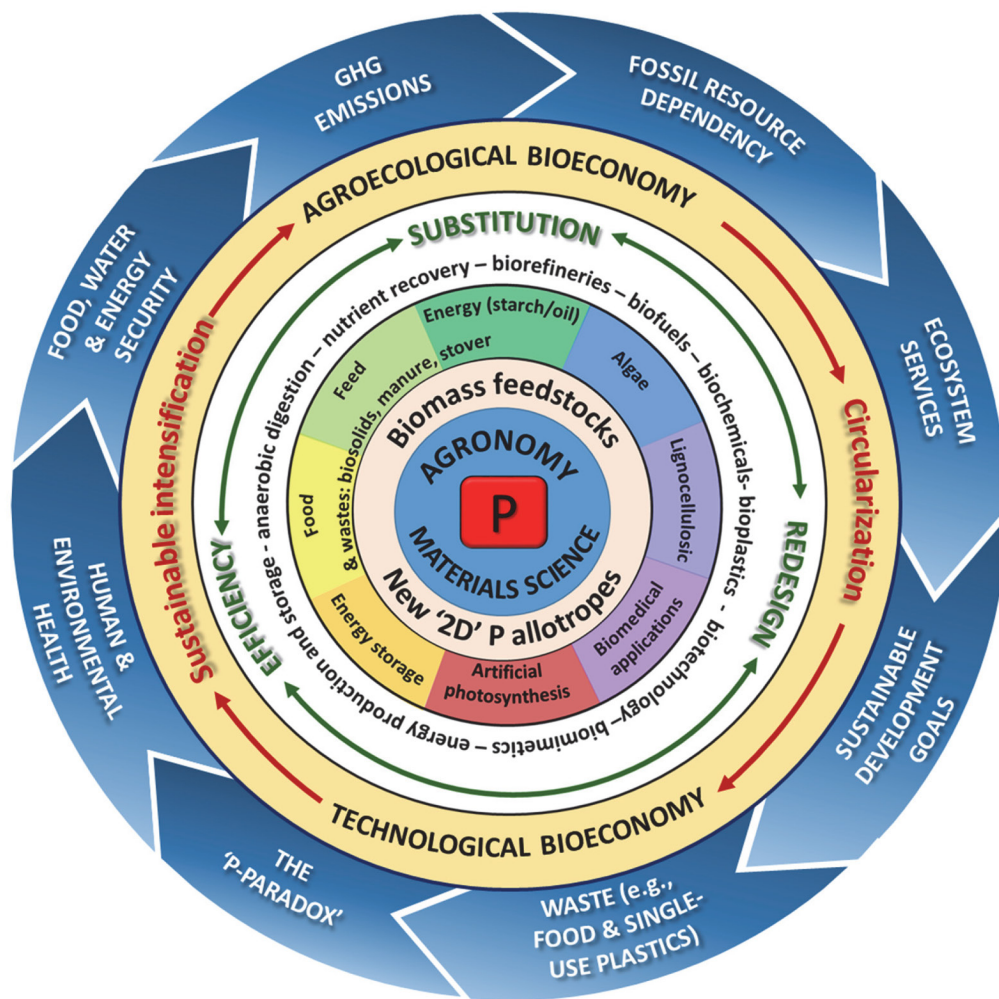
GHG EMISSIONS

FOSSIL RESOURCE DEPENDENCY

ECOSYSTEM SERVICES

SUSTAINABLE DEVELOPMENT GOALS

WASTE (e.g., FOOD & SINGLE-USE PLASTICS)

THE 'P-PARADOX'

HUMAN & ENVIRONMENTAL HEALTH

FOOD, WATER & ENERGY SECURITY

AGROECOLOGICAL BIOECONOMY

Circularization

TECHNOLOGICAL BIOECONOMY

Sustainable intensification

SUBSTITUTION

REDESIGN

EFFICIENCY

nutrient recovery – biorefineries – biofuels – biochemicals- bioplastics – biotechnology- biomimetics – energy production and storage - anaerobic digestion –

Energy (starch/oil)

Algae

Lignocellulosic

Biomedical applications

Artificial photosynthesis

Energy storage

Food

Feed

& wastes: biosolids, manure, stover

Biomass feedstocks

AGRONOMY

P

MATERIALS SCIENCE

New '2D' P allotropes